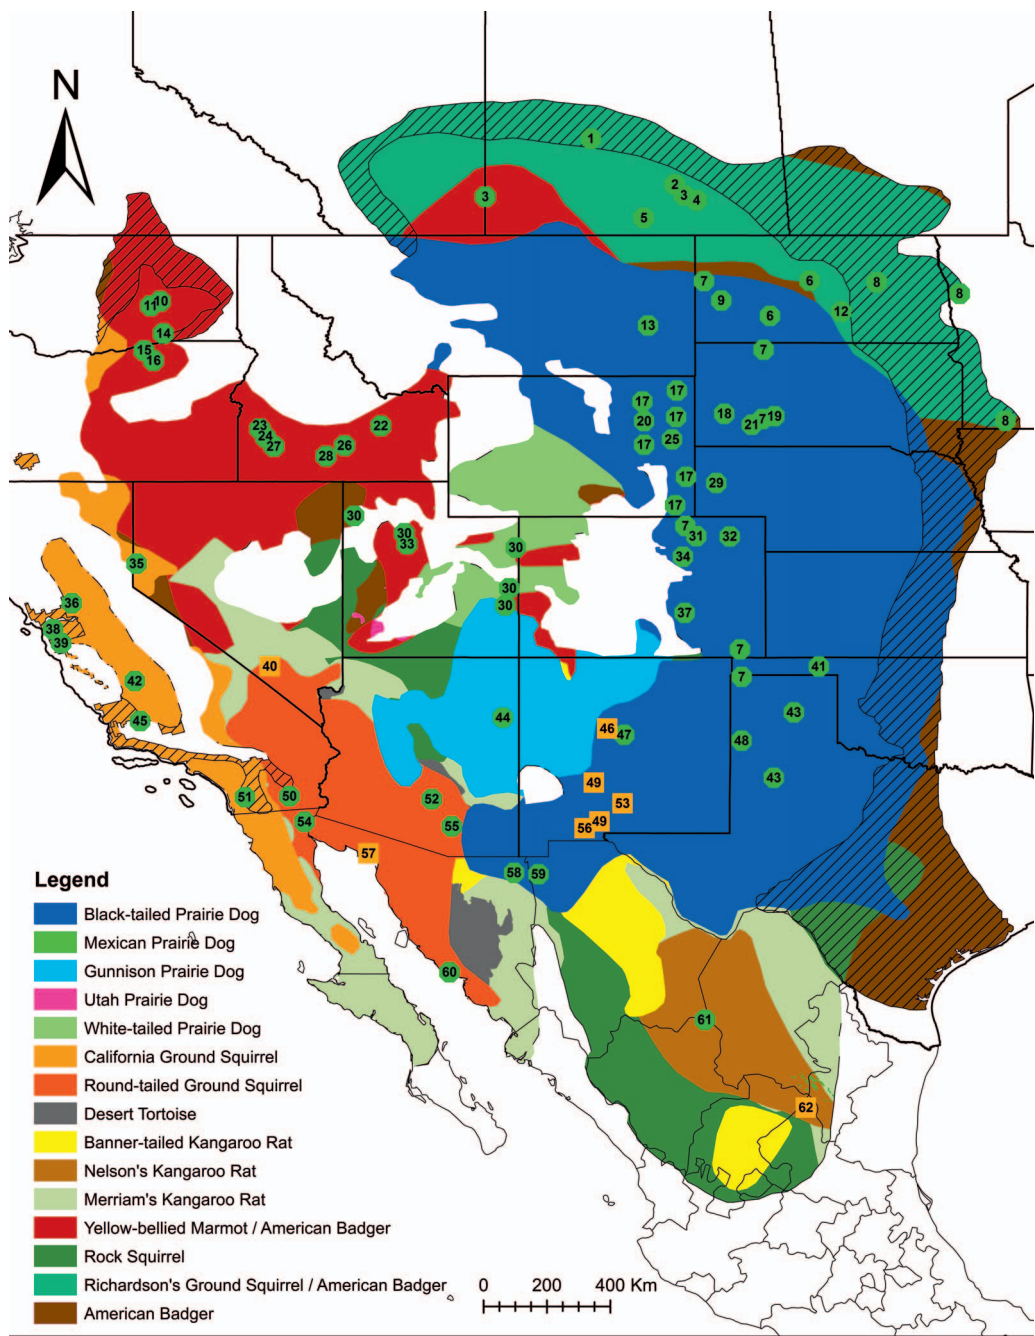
N

1
3
2
3
4
5
11
10
14
15
16
7
9
6
8
8
6
12
13
7
17
17
17
20
17
25
18
21
7
19
8
23
24
27
28
26
22
17
29
30
17
30
33
7
31
32
35
30
34
30
30
36
38
39
37
7
41
40
7
42
45
44
46
47
43
48
43
49
53
56
49
51
50
52
55
54
57
58
59
60
61
62

Legend
Black-tailed Prairie Dog
Mexican Prairie Dog
Gunnison Prairie Dog
Utah Prairie Dog
White-tailed Prairie Dog
California Ground Squirrel
Round-tailed Ground Squirrel
Desert Tortoise
Banner-tailed Kangaroo Rat
Nelson's Kangaroo Rat
Merriam's Kangaroo Rat
Yellow-bellied Marmot / American Badger
Rock Squirrel
Richardson's Ground Squirrel / American Badger
American Badger

0 200 400 Km